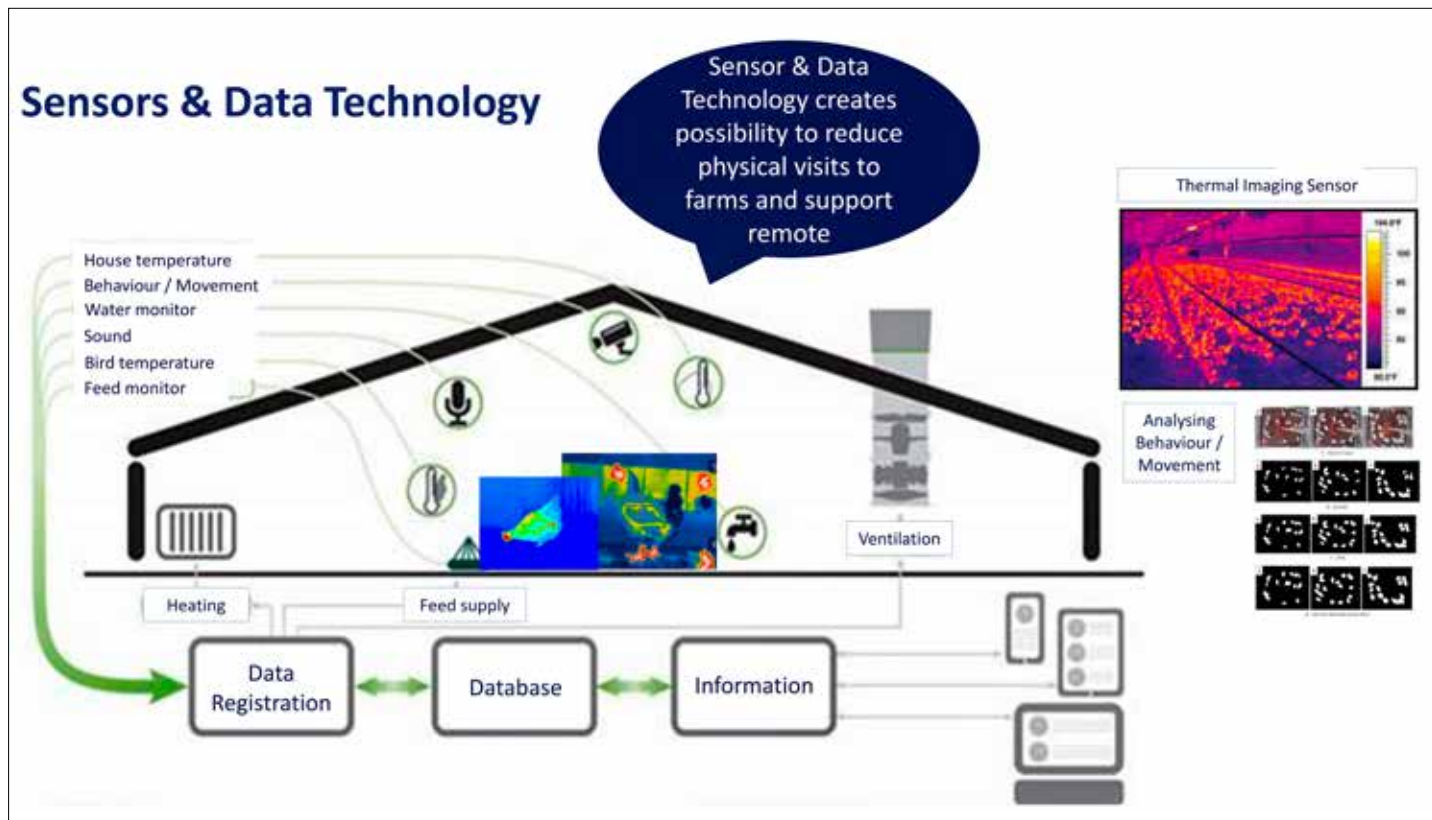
Sensors & Data Technology

Sensor & Data Technology creates possibility to reduce physical visits to farms and support remote

House temperature
Behaviour / Movement
Water monitor
Sound
Bird temperature
Feed monitor

Thermal Imaging Sensor

104.0°F

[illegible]°F

Analysing Behaviour / Movement

Ventilation

Heating

Feed supply

Data Registration

Database

Information